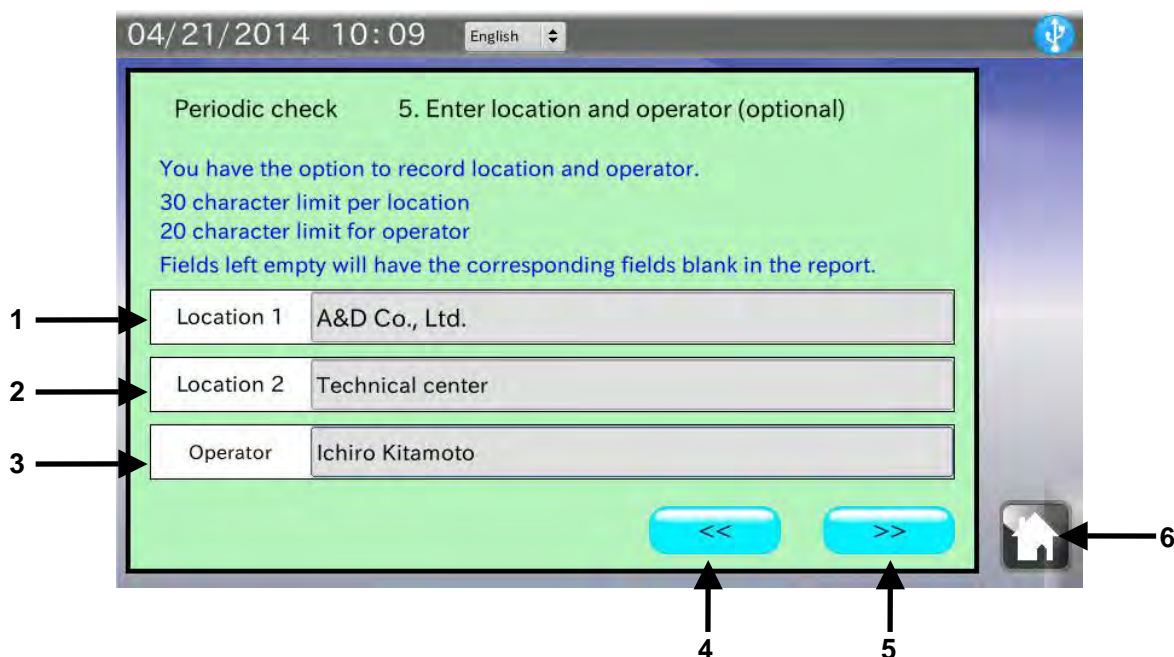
04/21/2014 10:09 English

Periodic check 5. Enter location and operator (optional)

You have the option to record location and operator.
30 character limit per location
20 character limit for operator
Fields left empty will have the corresponding fields blank in the report.

1 Location 1 A&D Co., Ltd.

2 Location 2 Technical center

3 Operator Ichiro Kitamoto

<< >>

6

4 5